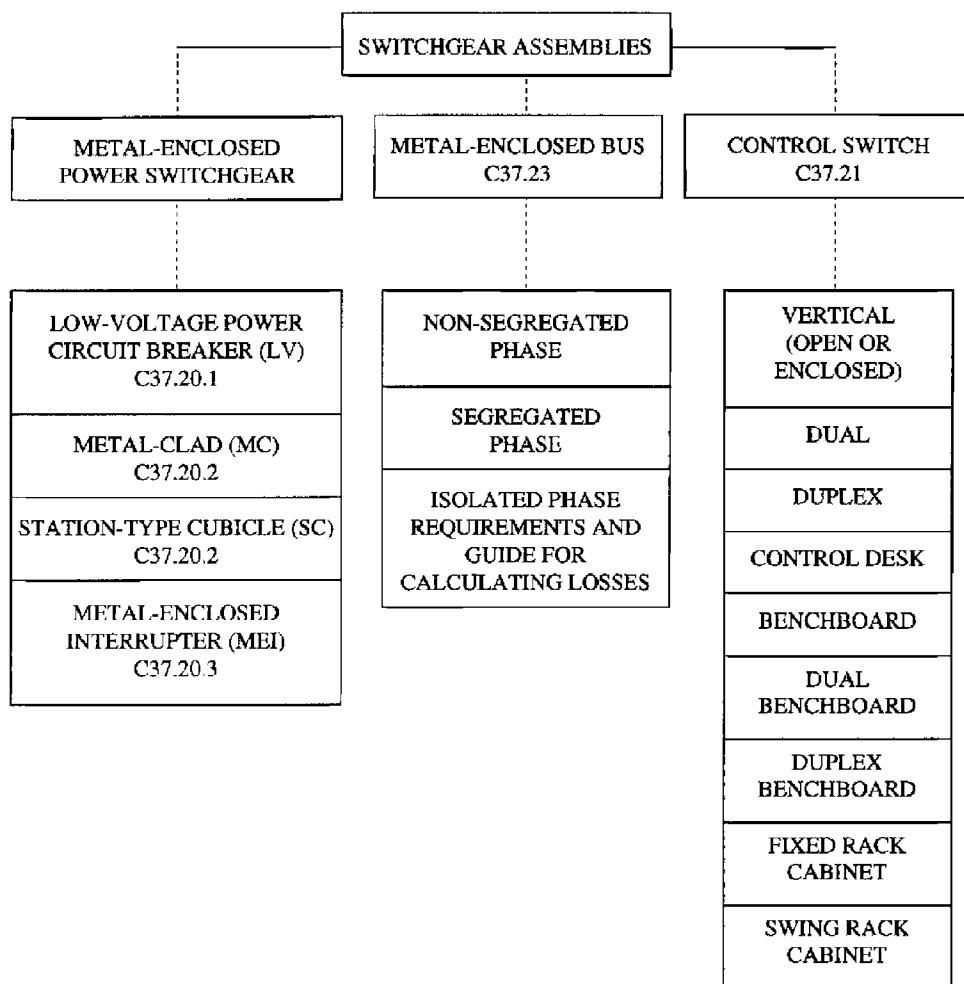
SWITCHGEAR ASSEMBLIES

METAL-ENCLOSED POWER SWITCHGEAR

METAL-ENCLOSED BUS C37.23

CONTROL SWITCH C37.21

LOW-VOLTAGE POWER CIRCUIT BREAKER (LV) C37.20.1

METAL-CLAD (MC) C37.20.2

STATION-TYPE CUBICLE (SC) C37.20.2

METAL-ENCLOSED INTERRUPTER (MEI) C37.20.3

NON-SEGREGATED PHASE

SEGREGATED PHASE

ISOLATED PHASE REQUIREMENTS AND GUIDE FOR CALCULATING LOSSES

VERTICAL (OPEN OR ENCLOSED)

DUAL

DUPLEX

CONTROL DESK

BENCHBOARD

DUAL BENCHBOARD

DUPLEX BENCHBOARD

FIXED RACK CABINET

SWING RACK CABINET